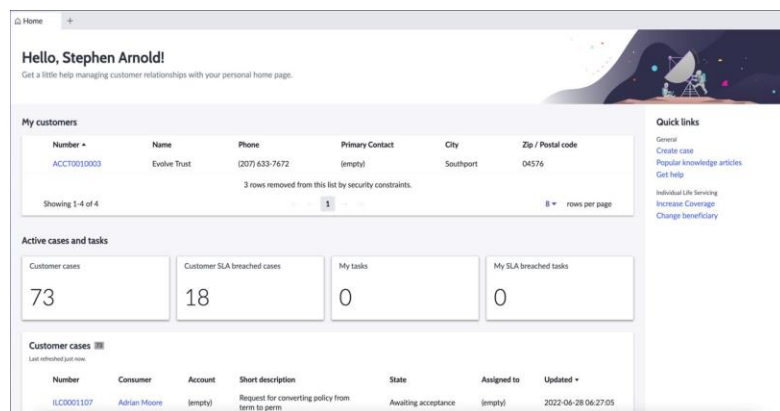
Home +

Hello, Stephen Arnold!

Get a little help managing customer relationships with your personal home page.

My customers

| Number ▲ | Name | Phone | Primary Contact | City | Zip / Postal code |
|---|---|---|---|---|---|
| ACCT0010003 | Evolve Trust | (207) 633-7672 | (empty) | Southport | 04576 |

3 rows removed from this list by security constraints.

Showing 1-4 of 4

1

8 ▾ rows per page

Quick links

General

Create case

Popular knowledge articles

Get help

Individual Life Servicing

Increase Coverage

Change beneficiary

Active cases and tasks

Customer cases

73

Customer SLA breached cases

18

My tasks

0

My SLA breached tasks

0

Customer cases 73

Last refreshed just now.

| Number | Consumer | Account | Short description | State | Assigned to | Updated ▾ |
|---|---|---|---|---|---|---|
| ILC0001107 | Adrian Moore | (empty) | Request for converting policy from term to perm | Awaiting acceptance | (empty) | 2022-06-28 06:27:05 |